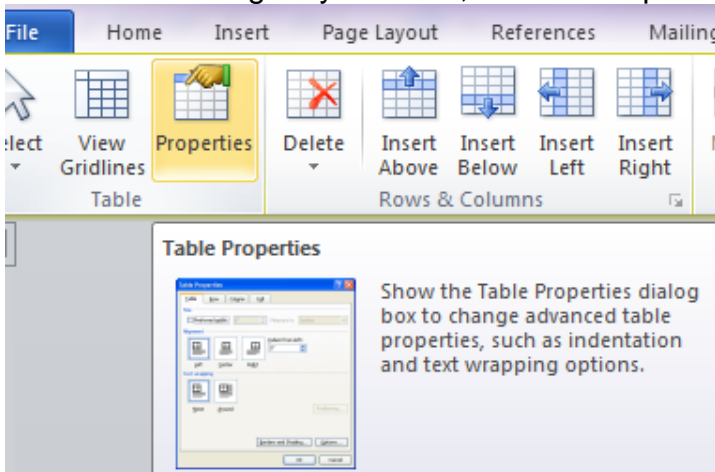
File Home Insert Page Layout References Mailing

elect View Gridlines Properties Delete Insert Above Insert Below Insert Left Insert Right

Table Rows & Columns

Table Properties

Show the Table Properties dialog box to change advanced table properties, such as indentation and text wrapping options.